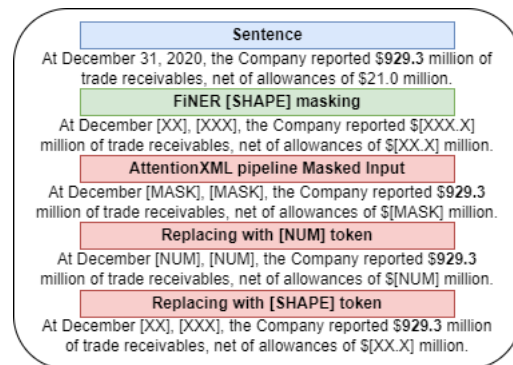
Sentence

At December 31, 2020, the Company reported \$929.3 million of trade receivables, net of allowances of \$21.0 million.

FiNER [SHAPE] masking

At December [XX], [XXX], the Company reported \$[XXX.X] million of trade receivables, net of allowances of \$[XX.X] million.

AttentionXML pipeline Masked Input

At December [MASK], [MASK], the Company reported \$929.3 million of trade receivables, net of allowances of \$[MASK] million.

Replacing with [NUM] token

At December [NUM], [NUM], the Company reported \$929.3 million of trade receivables, net of allowances of \$[NUM] million.

Replacing with [SHAPE] token

At December [XX], [XXX], the Company reported \$929.3 million of trade receivables, net of allowances of \$[XX.X] million.